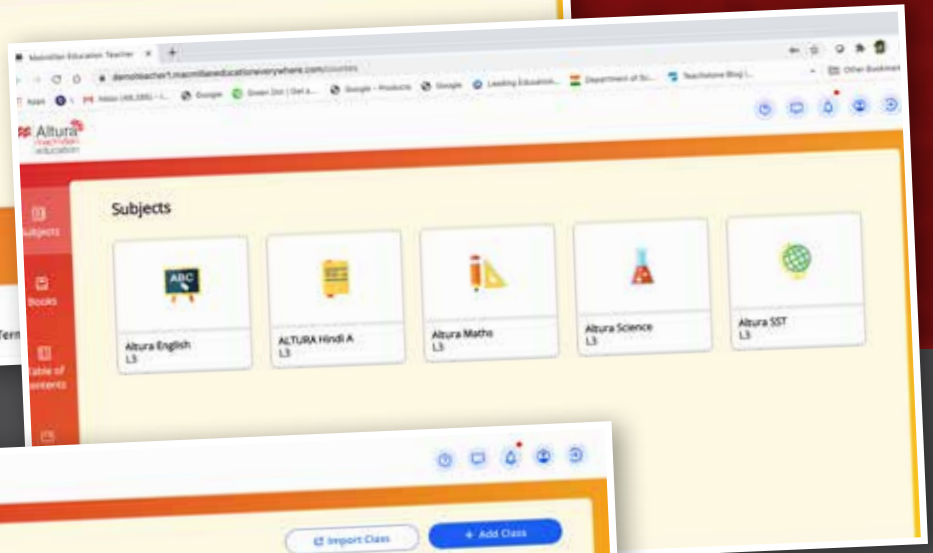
Macmillan Education Teacher

demoteacher1.macmillaneducationeverywhere.com/courses

Apps Inbox (48,385) - i... Google Green Dot | Get a... Google - Products Google Leading Education... Department of Sc... Teachstone Blog |... Other Bookmarks

Altura macmillan education

Subjects

Books

Table of Contents

Subjects

ABC

Altura English
L3

ALTURA Hindi A
L3

Altura Maths
L3

Altura Science
L3

Altura SST
L3

Term

Import Class

+ Add Class